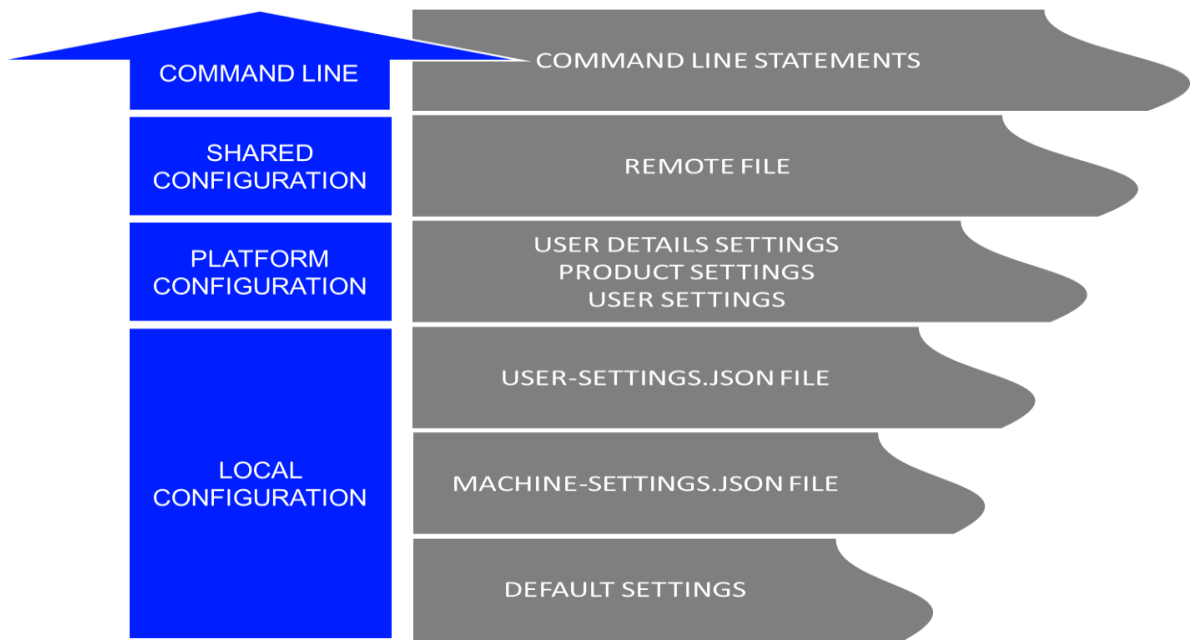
COMMAND LINE

COMMAND LINE STATEMENTS

SHARED CONFIGURATION

REMOTE FILE

PLATFORM CONFIGURATION

USER DETAILS SETTINGS
PRODUCT SETTINGS
USER SETTINGS

LOCAL CONFIGURATION

USER-SETTINGS.JSON FILE

MACHINE-SETTINGS.JSON FILE

DEFAULT SETTINGS